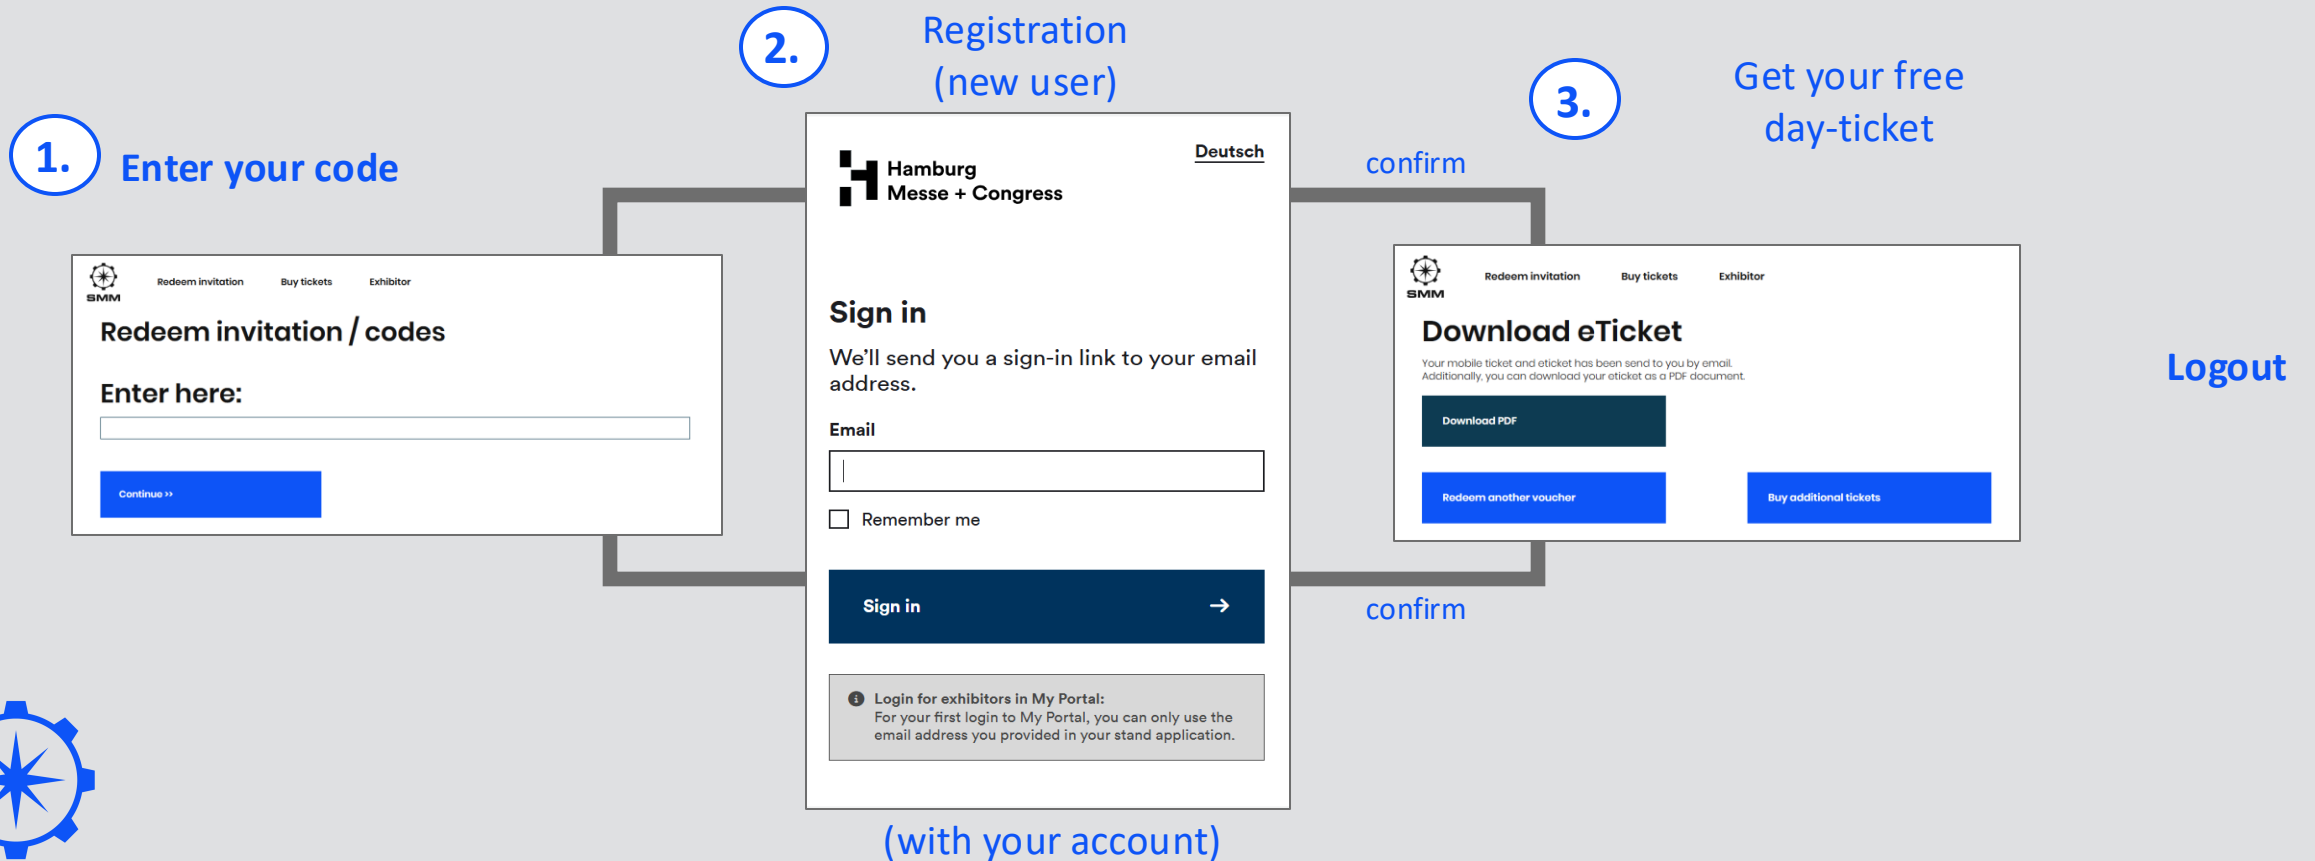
1. Enter your code

SMM
Redeem invitation
Buy tickets
Exhibitor

Redeem invitation / codes

Enter here:

Continue »

2. Registration (new user)

Hamburg Messe + Congress
Deutsch

Sign in

We'll send you a sign-in link to your email address.

Email

Remember me

Sign in →

Login for exhibitors in My Portal:
For your first login to My Portal, you can only use the email address you provided in your stand application.

(with your account)

confirm

confirm

3. Get your free day-ticket

SMM
Redeem invitation
Buy tickets
Exhibitor

Download eTicket

Your mobile ticket and eticket has been send to you by email. Additionally, you can download your eticket as a PDF document.

Download PDF

Redeem another voucher

Buy additional tickets

Logout